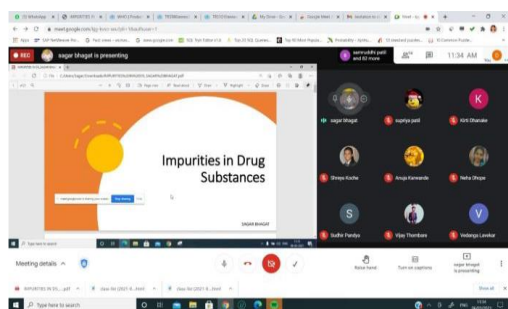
REC sagar bhagat is presenting

samruddhi patil and 80 more

11:34 AM

Impurities in Drug Substances

SAGAR BHAGAT

sagar bhagat

supriya patil

Kirti Dhamake

Shreya Kuche

Anuja Kanwande

Neha Dhope

Sudhir Pandya

Vijay Thombare

Vedanga Lavekar

Meeting details

Raise hand

Turn on captions

sagar bhagat is presenting

Show all

Type here to search